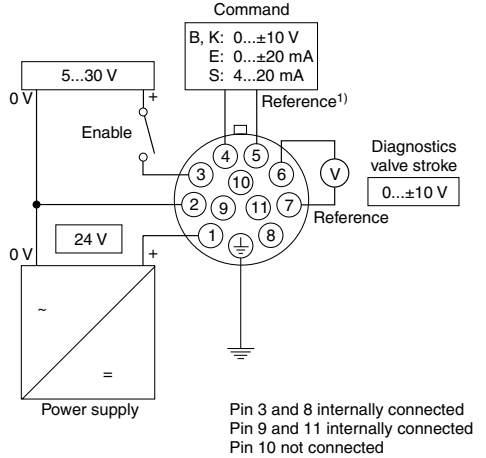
Command

B, K: 0...±10 V
E: 0...±20 mA
S: 4...20 mA

5...30 V

0 V

+

Enable

Reference$^{1)}$

4

5

3

10

6

V

Diagnostics valve stroke

0...±10 V

2

9

11

7

Reference

24 V

1

8

0 V

+

~

=

Power supply

Pin 3 and 8 internally connected
Pin 9 and 11 internally connected
Pin 10 not connected